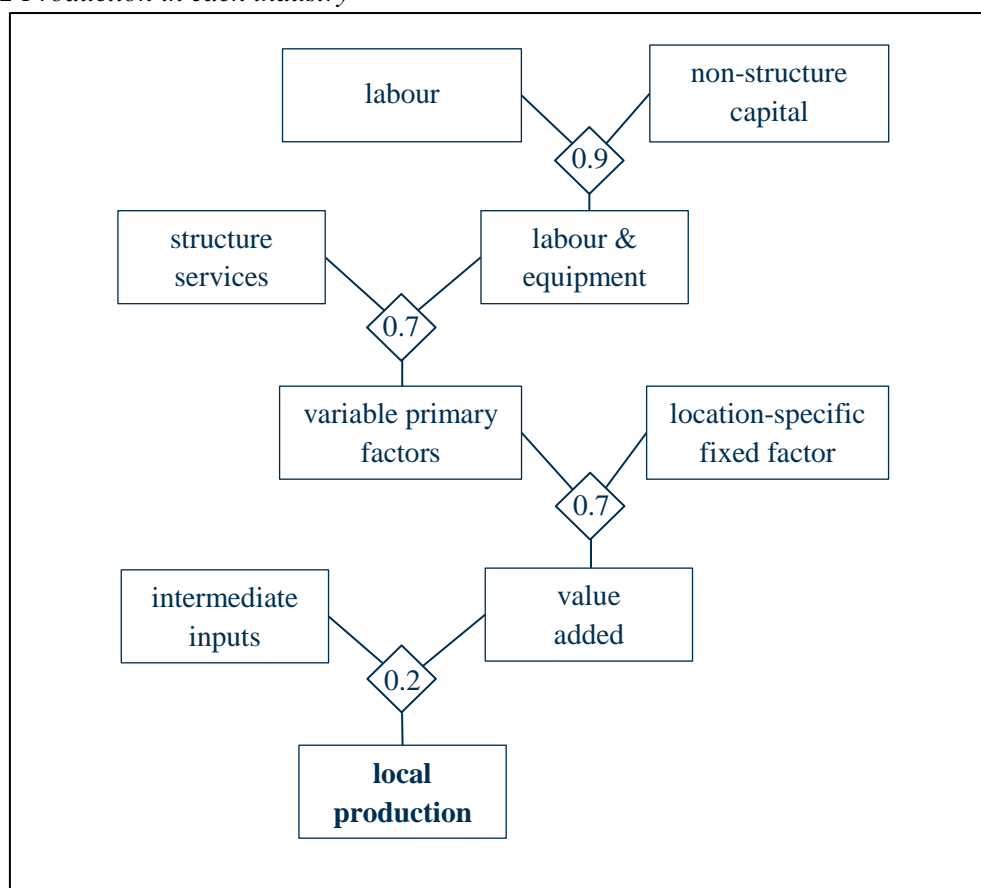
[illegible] Production in each industry

labour

non-structure capital

0.9

structure services

labour & equipment

0.7

variable primary factors

location-specific fixed factor

0.7

intermediate inputs

value added

0.2

**local production**